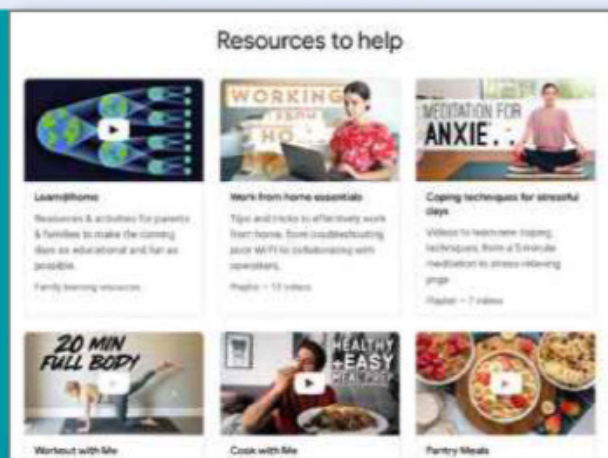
Resources to help

WORKING FROM HO

MEDITATION FOR ANXIE..

Learn@home

Resources & activities for parents & families to make the coming days as educational and fun as possible.

Family learning resources

Work from home essentials

Tips and tricks to effectively work from home, from troubleshooting poor WiFi to collaborating with coworkers.

Playlist • 13 videos

Coping techniques for stressful days

Videos to learn new coping techniques, from a 5-minute meditation to stress-relieving yoga.

Playlist • 7 videos

20 MIN FULL BODY

HEALTHY EASY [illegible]

Workout with Me

Cook with Me

Pantry Meals